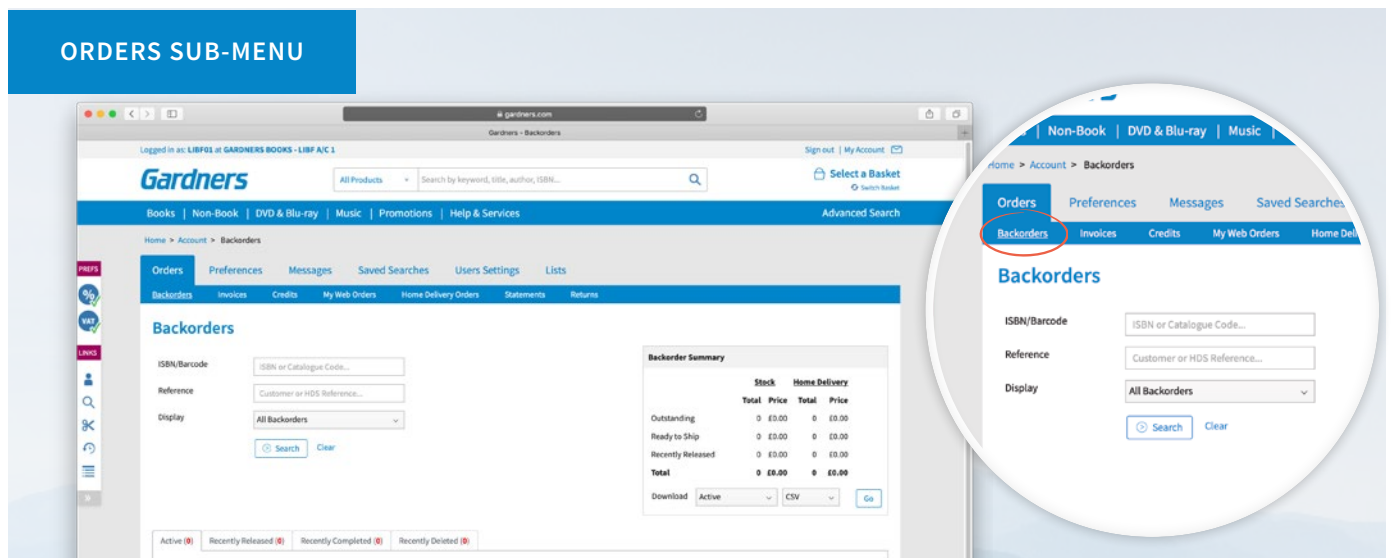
ORDERS SUB-MENU

gardners.com

Gardners - Backorders

Logged in as: LIBF01 at GARDNERS BOOKS - LIBF A/C 1

Sign out | My Account

Gardners

All Products

Search by keyword, title, author, ISBN...

Select a Basket

Switch Basket

Books | Non-Book | DVD & Blu-ray | Music | Promotions | Help & Services

Advanced Search

Home > Account > Backorders

PREFS

LINKS

Orders Preferences Messages Saved Searches Users Settings Lists

Backorders Invoices Credits My Web Orders Home Delivery Orders Statements Returns

Backorders

ISBN/Barcode ISBN or Catalogue Code...

Reference Customer or HDS Reference...

Display All Backorders

Search Clear

Backorder Summary

| | Stock | | Home Delivery | |
|---|---|---|---|---|
| | Total | Price | Total | Price |
| Outstanding | 0 | £0.00 | 0 | £0.00 |
| Ready to Ship | 0 | £0.00 | 0 | £0.00 |
| Recently Released | 0 | £0.00 | 0 | £0.00 |
| Total | 0 | £0.00 | 0 | £0.00 |

Download Active CSV Go

Active (0) Recently Released (0) Recently Completed (0) Recently Deleted (0)

| Non-Book | DVD & Blu-ray | Music |

Home > Account > Backorders

Orders Preferences Messages Saved Searches

Backorders Invoices Credits My Web Orders Home Deli

Backorders

ISBN/Barcode ISBN or Catalogue Code...

Reference Customer or HDS Reference...

Display All Backorders

Search Clear